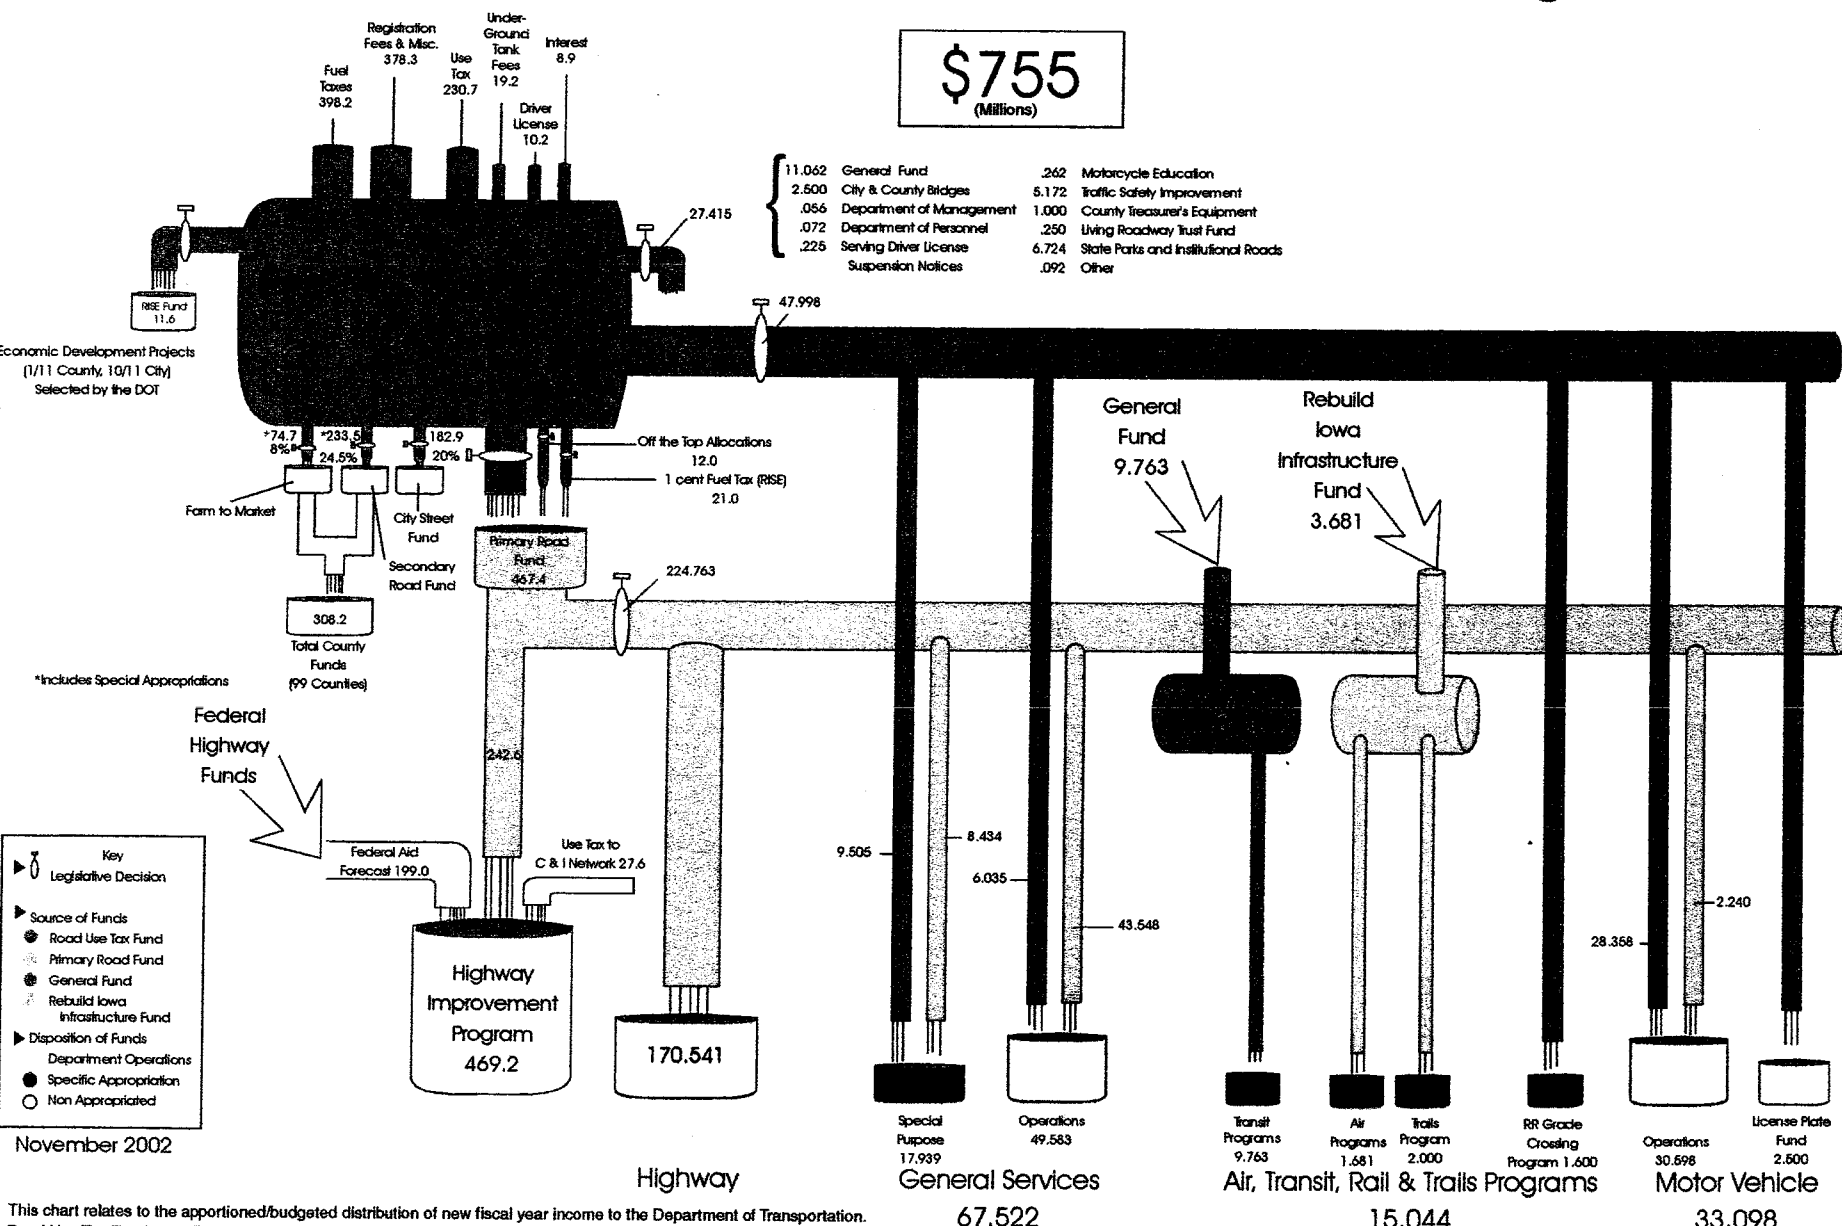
Fuel Taxes 398.2

Registration Fees & Misc. 378.3

Use Tax 230.7

Under-Ground Tank Fees 19.2

Interest 8.9

Driver License 10.2

$755 (Millions)

27.415

| 11.062 | General Fund | .262 | Motorcycle Education |
|---|---|---|---|
| 2.500 | City & County Bridges | 5.172 | Traffic Safety Improvement |
| .056 | Department of Management | 1.000 | County Treasurer's Equipment |
| .072 | Department of Personnel | .250 | Living Roadway Trust Fund |
| .225 | Serving Driver License Suspension Notices | 6.724 | State Parks and Institutional Roads |
| | | .092 | Other |

RISE Fund 11.6

Economic Development Projects (1/11 County, 10/11 City) Selected by the DOT

47.998

*74.7 8%

*233.5 24.5%

182.9 20%

Off the Top Allocations 12.0

1 cent Fuel Tax (RISE) 21.0

Farm to Market

City Street Fund

Secondary Road Fund

308.2 Total County Funds (99 Counties)

*Includes Special Appropriations

Primary Road Fund 467.4

224.763

General Fund 9.763

Rebuild Iowa Infrastructure Fund 3.681

Federal Highway Funds

242.6

Federal Aid Forecast 199.0

Use Tax to C & I Network 27.6

Key
Legislative Decision
Source of Funds
Road Use Tax Fund
Primary Road Fund
General Fund
Rebuild Iowa Infrastructure Fund
Disposition of Funds
Department Operations
Specific Appropriation
Non Appropriated

November 2002

Highway Improvement Program 469.2

170.541

9.505

8.434

6.035

43.548

28.358

2.240

Special Purpose 17.939

Operations 49.583

Transit Programs 9.763

Air Programs 1.681

Trails Program 2.000

RR Grade Crossing Program 1.600

Operations 30.598

License Plate Fund 2.500

Highway

General Services 67.522

Air, Transit, Rail & Trails Programs 15.044

Motor Vehicle 33.098

This chart relates to the apportioned/budgeted distribution of new fiscal year income to the Department of Transportation.